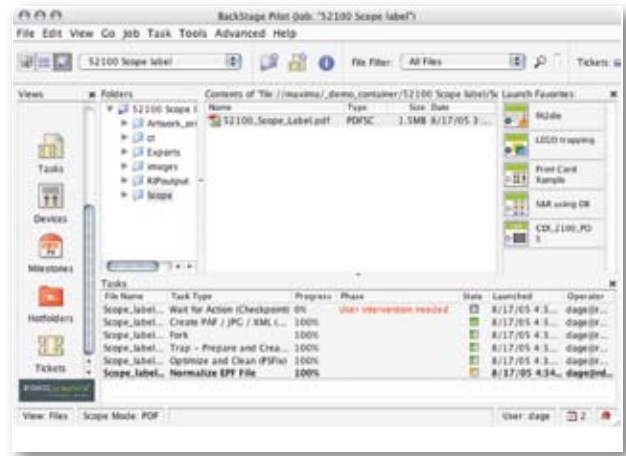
BackStage Pilot (Job: "52100 Scope label")

File Edit View Go Job Task Tools Advanced Help

52100 Scope label

File Filter: All Files

Tickets

Views

Tasks

Devices

Milestones

Hotfolders

Tickets

Folders

52100 Scope l

Artwork_pri

ct

Exports

images

RIPoutput

Scope

Contents of "file ://maximo/_demo_container/52100 Scope label/Sc

| Name | Type | Size | Date |
|---|---|---|---|
| 52100_Scope_Label.pdf | PDFSC | 1.5MB | 8/17/05 3... |

Launch Favorites

INiddle

LEGO trapping

Print Card Rample

S&A using DR

CDI_2100_PD 5

Tasks

| File Name | Task Type | Progress | Phase | State | Launched | Operator |
|---|---|---|---|---|---|---|
| Scope_label... | Wait for Action (Checkpoint) | 0% | User intervention needed | | 8/17/05 4:3... | dage@r... |
| Scope_label... | Create PAF / JPG / XML i... | 100% | | | 8/17/05 4:3... | dage@r... |
| Scope_label... | Fork | 100% | | | 8/17/05 4:3... | dage@r... |
| Scope_label... | Trap - Prepare and Crea... | 100% | | | 8/17/05 4:3... | dage@r... |
| Scope_label... | Optimize and Clean (PSFix) | 100% | | | 8/17/05 4:3... | dage@r... |
| Scope_label... | Normalize EPF File | 100% | | | 8/17/05 4:34... | dage@nd... |

View: Files Scope Mode: PDF

User: dage 2